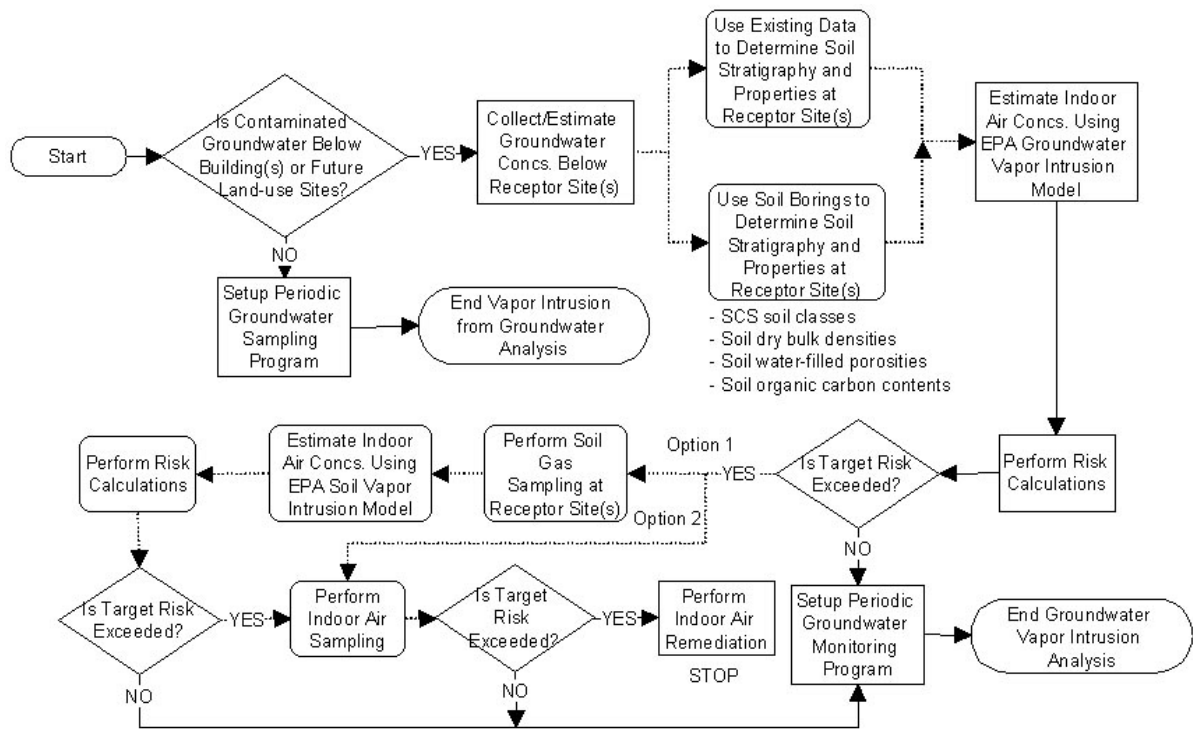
Start

Is Contaminated Groundwater Below Building(s) or Future Land-use Sites?

YES

NO

Collect/Estimate Groundwater Concs. Below Receptor Site(s)

Use Existing Data to Determine Soil Stratigraphy and Properties at Receptor Site(s)

Use Soil Borings to Determine Soil Stratigraphy and Properties at Receptor Site(s)

- SCS soil classes
- Soil dry bulk densities
- Soil water-filled porosities
- Soil organic carbon contents

Estimate Indoor Air Concs. Using EPA Groundwater Vapor Intrusion Model

Setup Periodic Groundwater Sampling Program

End Vapor Intrusion from Groundwater Analysis

Perform Risk Calculations

Is Target Risk Exceeded?

YES

Option 1

Option 2

NO

Perform Soil Gas Sampling at Receptor Site(s)

Estimate Indoor Air Concs. Using EPA Soil Vapor Intrusion Model

Perform Risk Calculations

Is Target Risk Exceeded?

YES

NO

Perform Indoor Air Sampling

Is Target Risk Exceeded?

YES

NO

Perform Indoor Air Remediation

STOP

Setup Periodic Groundwater Monitoring Program

End Groundwater Vapor Intrusion Analysis